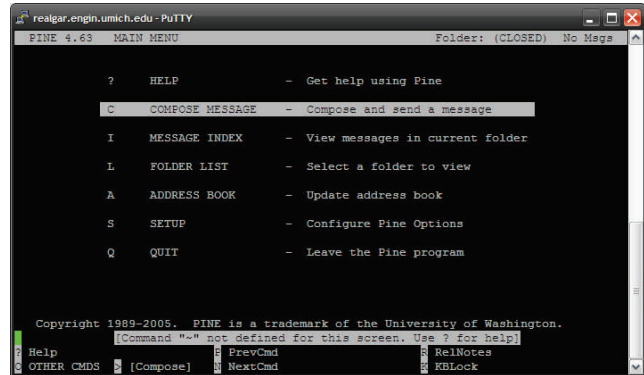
realgar.engin.umich.edu - PuTTY

PINE 4.63   MAIN MENU   Folder: (CLOSED)   No Msgs

? HELP - Get help using Pine

C COMPOSE MESSAGE - Compose and send a message

I MESSAGE INDEX - View messages in current folder

L FOLDER LIST - Select a folder to view

A ADDRESS BOOK - Update address book

S SETUP - Configure Pine Options

Q QUIT - Leave the Pine program

Copyright 1989-2005. PINE is a trademark of the University of Washington.
[Command "~" not defined for this screen. Use ? for help]

? Help   P PrevCmd   R RelNotes
O OTHER CMDS   > [Compose]   N NextCmd   K KBLock